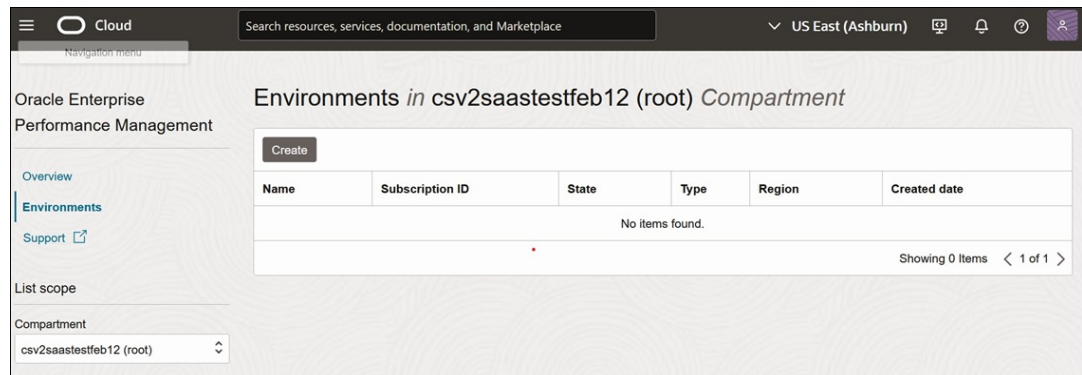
Cloud

Navigation menu

Search resources, services, documentation, and Marketplace

US East (Ashburn)

Oracle Enterprise Performance Management

Overview

Environments

Support

List scope

Compartment

csv2saastestfeb12 (root)

Environments *in* csv2saastestfeb12 (root) *Compartment*

Create

| Name | Subscription ID | State | Type | Region | Created date |
|---|---|---|---|---|---|
| No items found. | | | | | |

Showing 0 Items 1 of 1